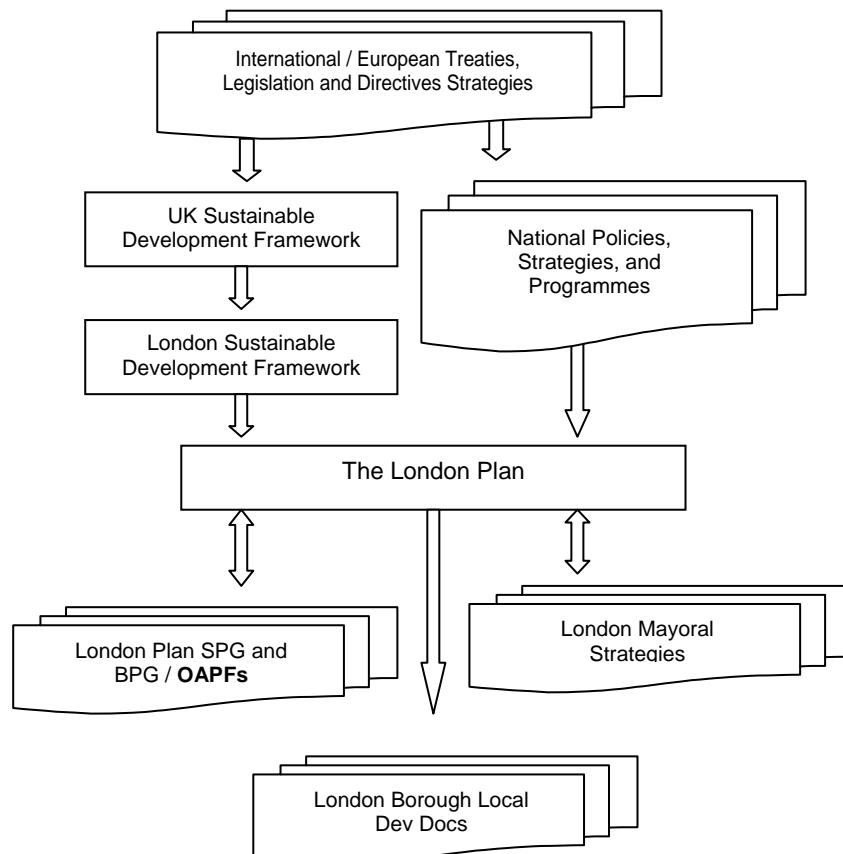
International / European Treaties, Legislation and Directives Strategies

UK Sustainable Development Framework

National Policies, Strategies, and Programmes

London Sustainable Development Framework

The London Plan

London Plan SPG and BPG / **OAPFs**

London Mayoral Strategies

London Borough Local Dev Docs